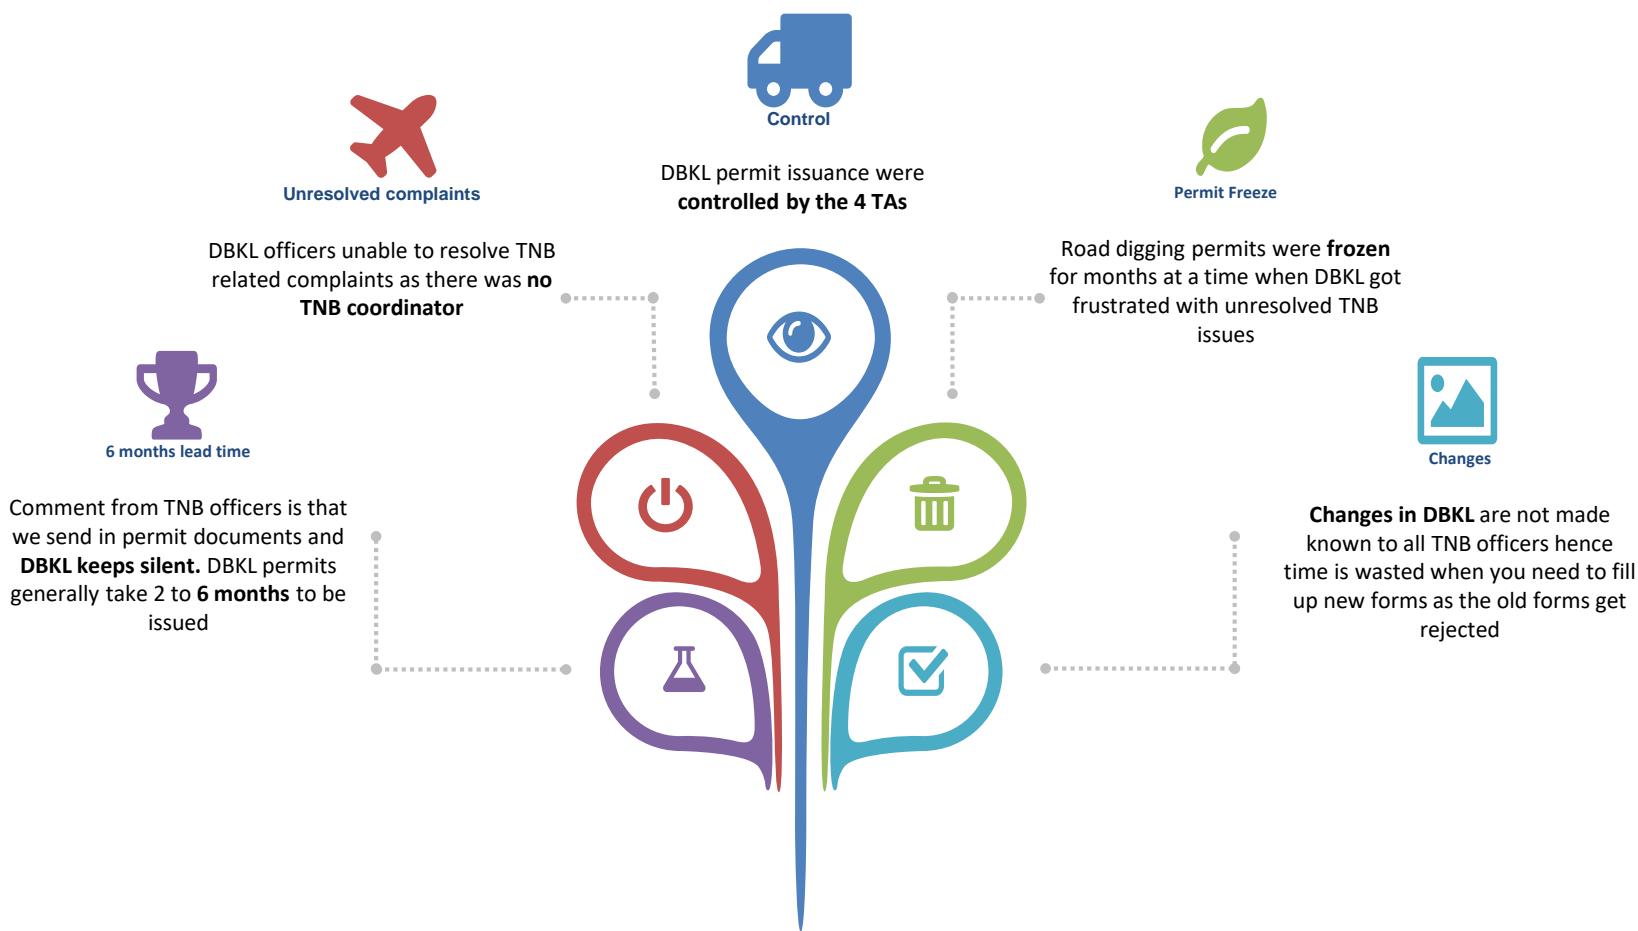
Control

DBKL permit issuance were **controlled by the 4 TAs**

Unresolved complaints

DBKL officers unable to resolve TNB related complaints as there was **no TNB coordinator**

Permit Freeze

Road digging permits were **frozen** for months at a time when DBKL got frustrated with unresolved TNB issues

6 months lead time

Comment from TNB officers is that we send in permit documents and **DBKL keeps silent.** DBKL permits generally take 2 to **6 months** to be issued

Changes

**Changes in DBKL** are not made known to all TNB officers hence time is wasted when you need to fill up new forms as the old forms get rejected